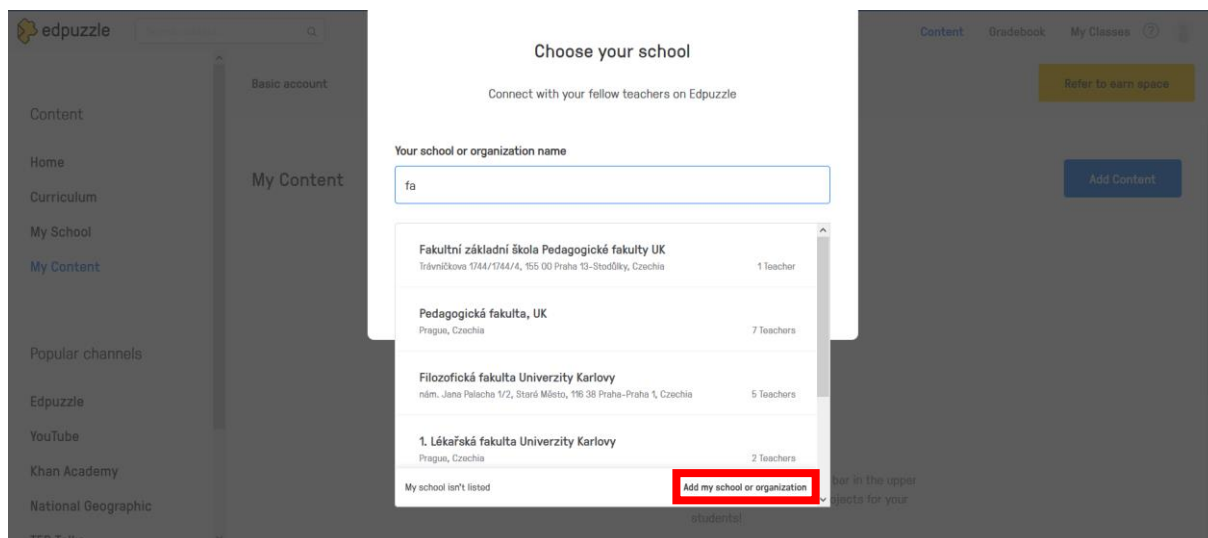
edpuzzle

Content Gradebook My Classes ?

Content

Home

Curriculum

My School

My Content

Popular channels

Edpuzzle

YouTube

Khan Academy

National Geographic

Basic account

My Content

Refer to earn space

Add Content

Choose your school

Connect with your fellow teachers on Edpuzzle

Your school or organization name

fa

Fakultní základní škola Pedagogické fakulty UK
Trávníčkova 1744/1744/4, 155 00 Praha 13-Stodůlky, Czechia 1 Teacher

Pedagogická fakulta, UK
Prague, Czechia 7 Teachers

Filozofická fakulta Univerzity Karlovy
nám. Jana Palacha 1/2, Staré Město, 116 38 Praha-Praha 1, Czechia 5 Teachers

1. Lékařská fakulta Univerzity Karlovy
Prague, Czechia 2 Teachers

My school isn't listed

Add my school or organization

ber in the upper
jects for your
students!